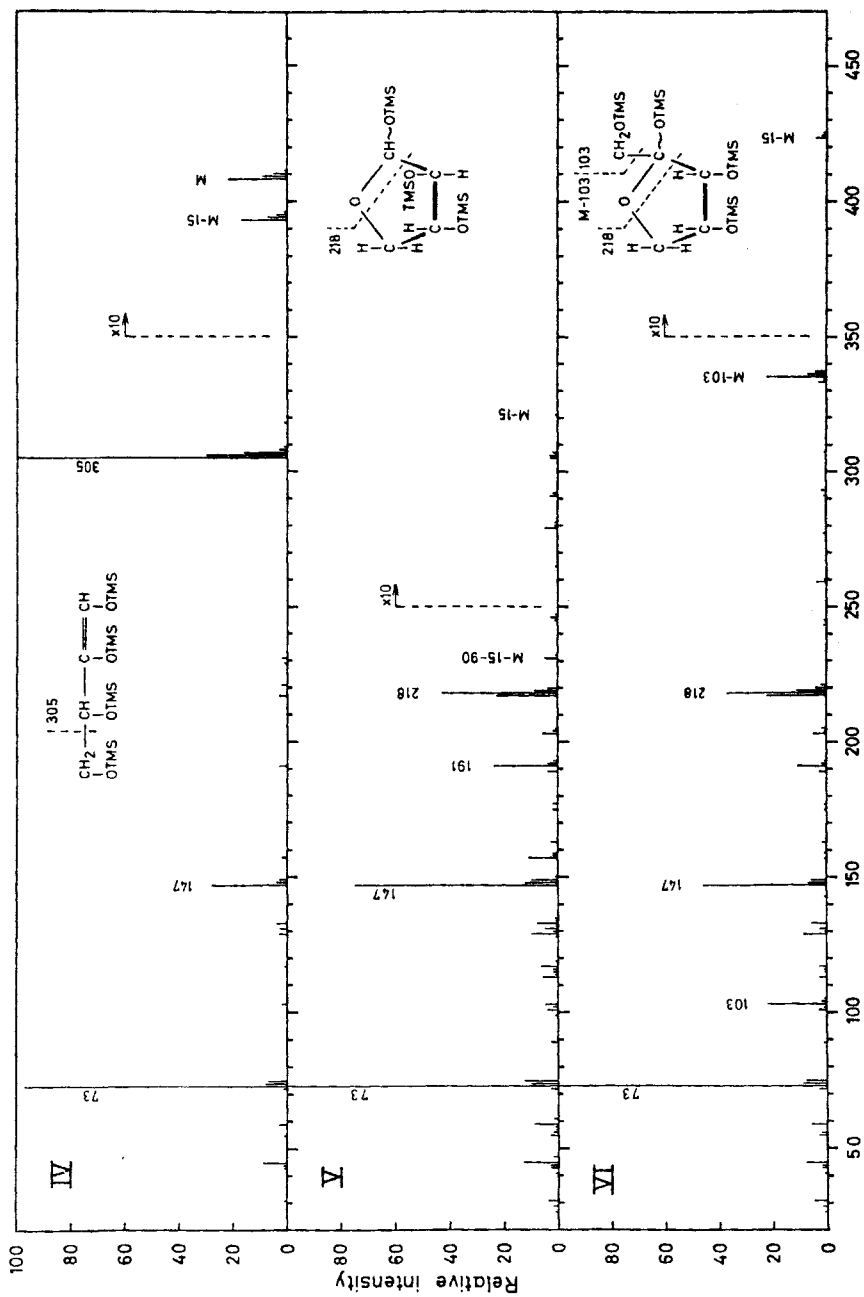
IV

73

147

305
$CH_2$ — CH — CH — C = CH
OTMS OTMS OTMS OTMS OTMS

305

x10

M-15

M

V

73

147

191

218

M-15-90

x10

M-15

218
H C O CH~OTMS
H H TMSO C
C C H
OTMS

VI

73

103

147

218

M-103

x10

M-103 103
218 $CH_2OTMS$
O C~OTMS
H C H H C
C C
OTMS OTMS

M-15

100
80
60
40
20
0
80
60
40
20
0
80
60
40
20
0

Relative intensity

50 100 150 200 250 300 350 400 450